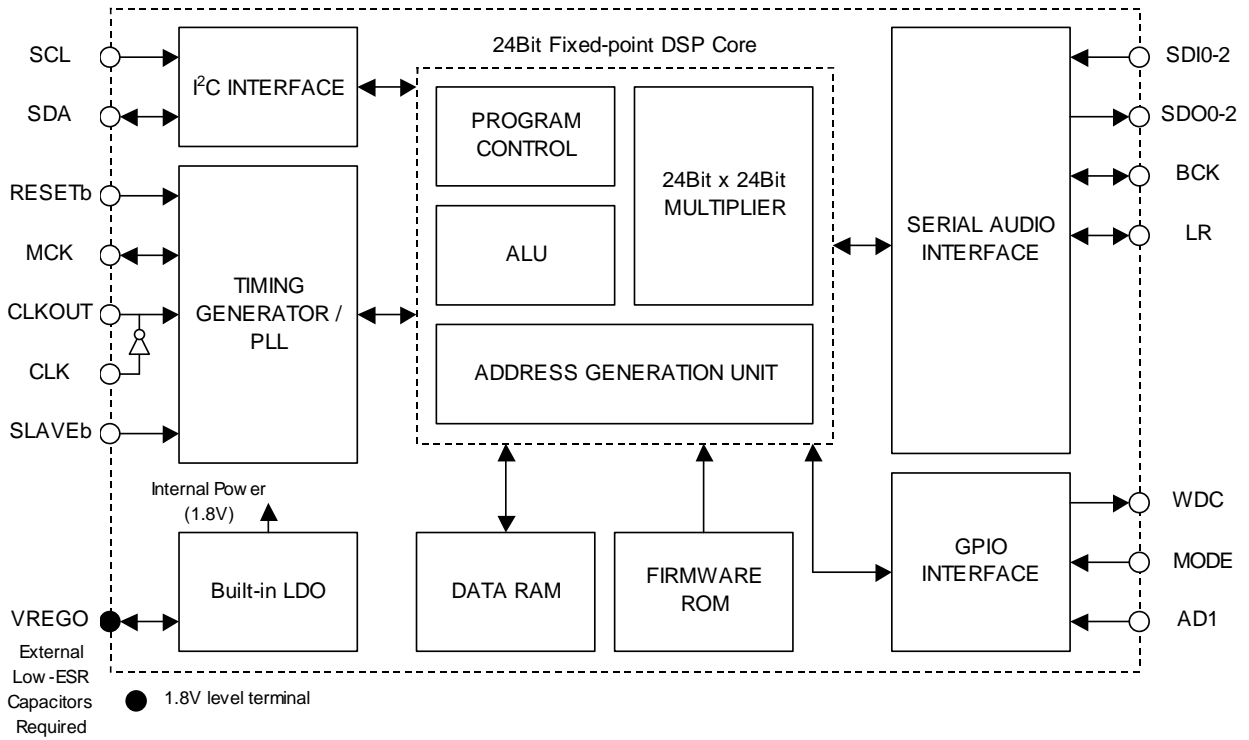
SCL
SDA
RESETb
MCK
CLKOUT
CLK
SLAVEb
$I^2C$ INTERFACE
TIMING GENERATOR / PLL
24Bit Fixed-point DSP Core
PROGRAM CONTROL
24Bit x 24Bit MULTIPLIER
ALU
ADDRESS GENERATION UNIT
SERIAL AUDIO INTERFACE
SDI0-2
SDO0-2
BCK
LR
Internal Pow er (1.8V)
Built-in LDO
DATA RAM
FIRMWARE ROM
GPIO INTERFACE
WDC
MODE
AD1
VREGO
External Low-ESR Capacitors Required
1.8V level terminal